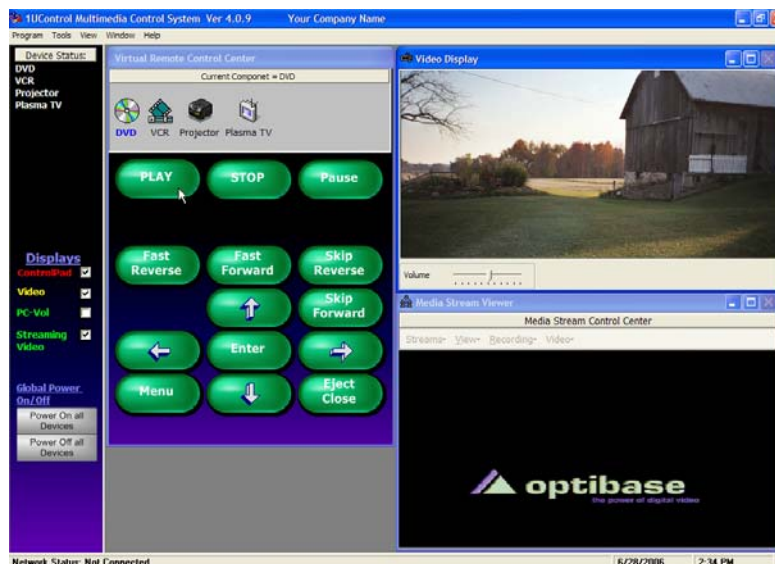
1UControl Multimedia Control System Ver 4.0.9 Your Company Name

Program Tools View Window Help

Device Status:
DVD
VCR
Projector
Plasma TV

Virtual Remote Control Center

Current Componet = DVD

DVD VCR Projector Plasma TV

PLAY
STOP
Pause

Fast Reverse
Fast Forward
Skip Reverse
Skip Forward
Enter
Menu
Eject Close

Displays
ControlPad
Video
PC-Vol
Streaming Video

Global Power On/Off
Power On all Devices
Power Off all Devices

Video Display

Volume

Media Stream Viewer

Media Stream Control Center

Streams View Recording Video

optibase
the power of digital video

Network Status: Not Connected
6/28/2006
2:34 PM